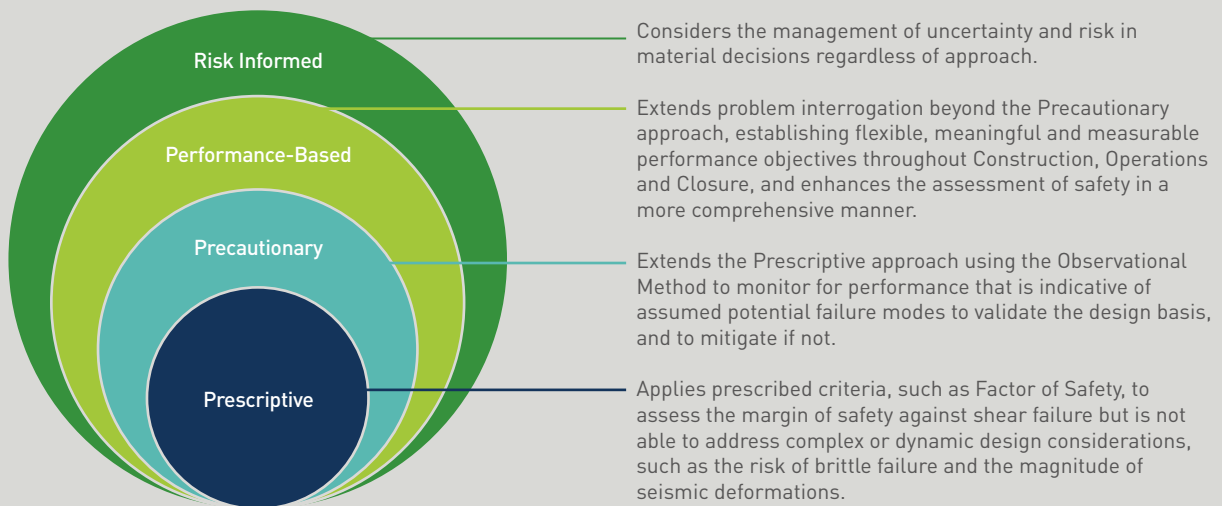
Risk Informed

Performance-Based

Precautionary

Prescriptive

Considers the management of uncertainty and risk in material decisions regardless of approach.

Extends problem interrogation beyond the Precautionary approach, establishing flexible, meaningful and measurable performance objectives throughout Construction, Operations and Closure, and enhances the assessment of safety in a more comprehensive manner.

Extends the Prescriptive approach using the Observational Method to monitor for performance that is indicative of assumed potential failure modes to validate the design basis, and to mitigate if not.

Applies prescribed criteria, such as Factor of Safety, to assess the margin of safety against shear failure but is not able to address complex or dynamic design considerations, such as the risk of brittle failure and the magnitude of seismic deformations.